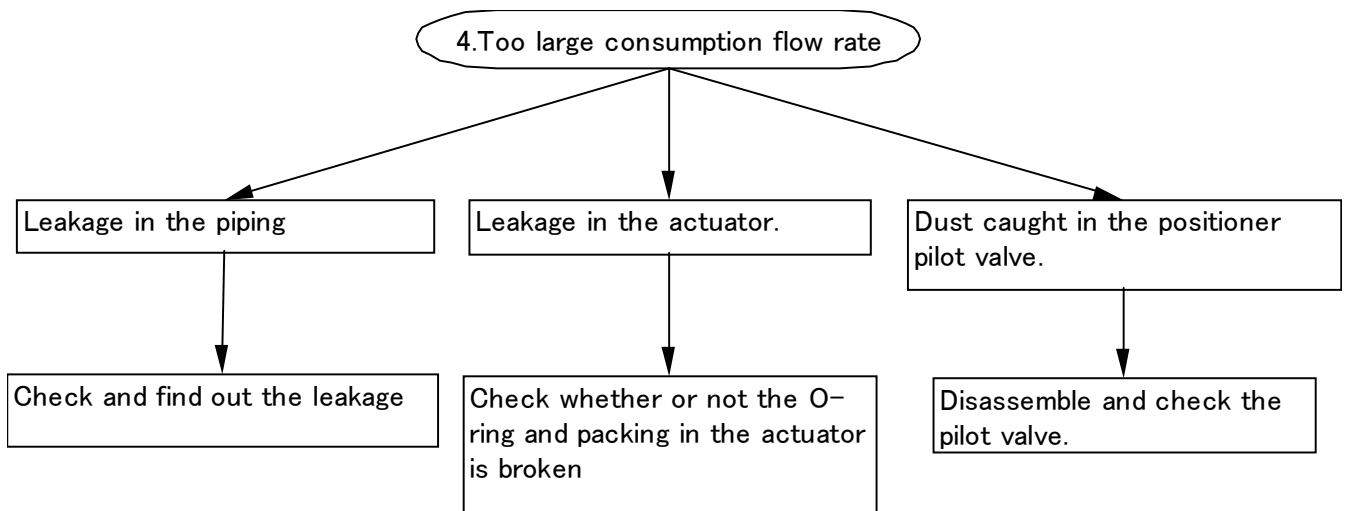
4.Too large consumption flow rate

Leakage in the piping

Check and find out the leakage

Leakage in the actuator.

Check whether or not the O-ring and packing in the actuator is broken

Dust caught in the positioner pilot valve.

Disassemble and check the pilot valve.